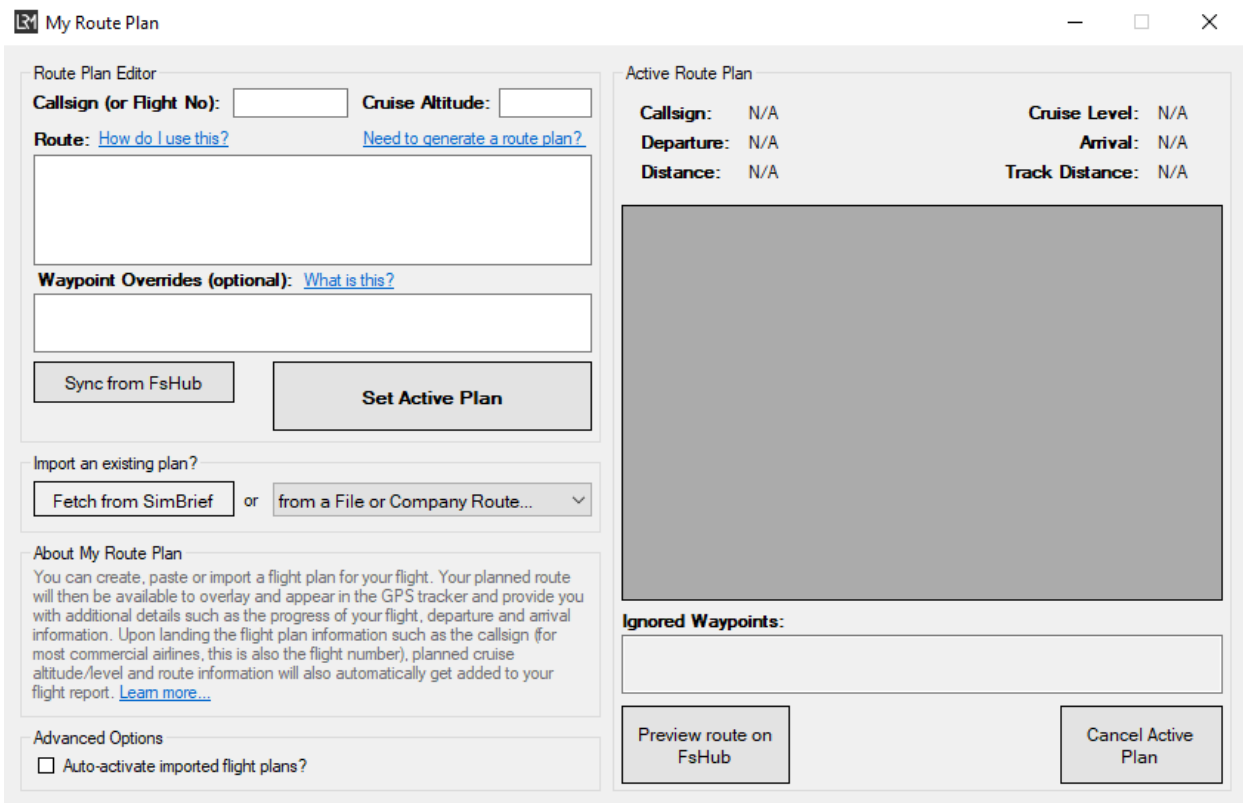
My Route Plan

Route Plan Editor

Callsign (or Flight No):

Cruise Altitude:

Route: How do I use this?

Need to generate a route plan?

Waypoint Overrides (optional): What is this?

Sync from FsHub

Set Active Plan

Import an existing plan?

Fetch from SimBrief

or

from a File or Company Route...

About My Route Plan

You can create, paste or import a flight plan for your flight. Your planned route will then be available to overlay and appear in the GPS tracker and provide you with additional details such as the progress of your flight, departure and arrival information. Upon landing the flight plan information such as the callsign (for most commercial airlines, this is also the flight number), planned cruise altitude/level and route information will also automatically get added to your flight report. Learn more...

Advanced Options

Auto-activate imported flight plans?

Active Route Plan

Callsign: N/A

Cruise Level: N/A

Departure: N/A

Arrival: N/A

Distance: N/A

Track Distance: N/A

Ignored Waypoints:

Preview route on FsHub

Cancel Active Plan